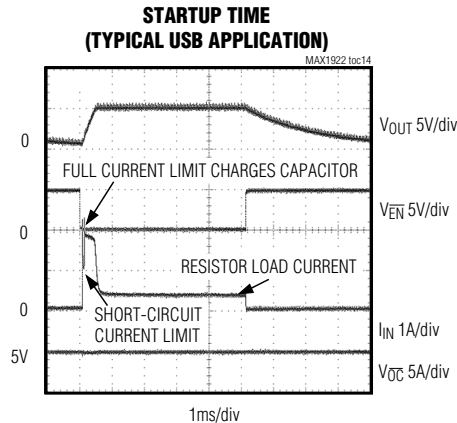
STARTUP TIME
(TYPICAL USB APPLICATION)

MAX1922 toc14

0

$V_{OUT}$ 5V/div

FULL CURRENT LIMIT CHARGES CAPACITOR

$V_{\overline{EN}}$ 5V/div

0

RESISTOR LOAD CURRENT

0

SHORT-CIRCUIT CURRENT LIMIT

$I_{IN}$ 1A/div

5V

$V_{\overline{OC}}$ 5A/div

1ms/div